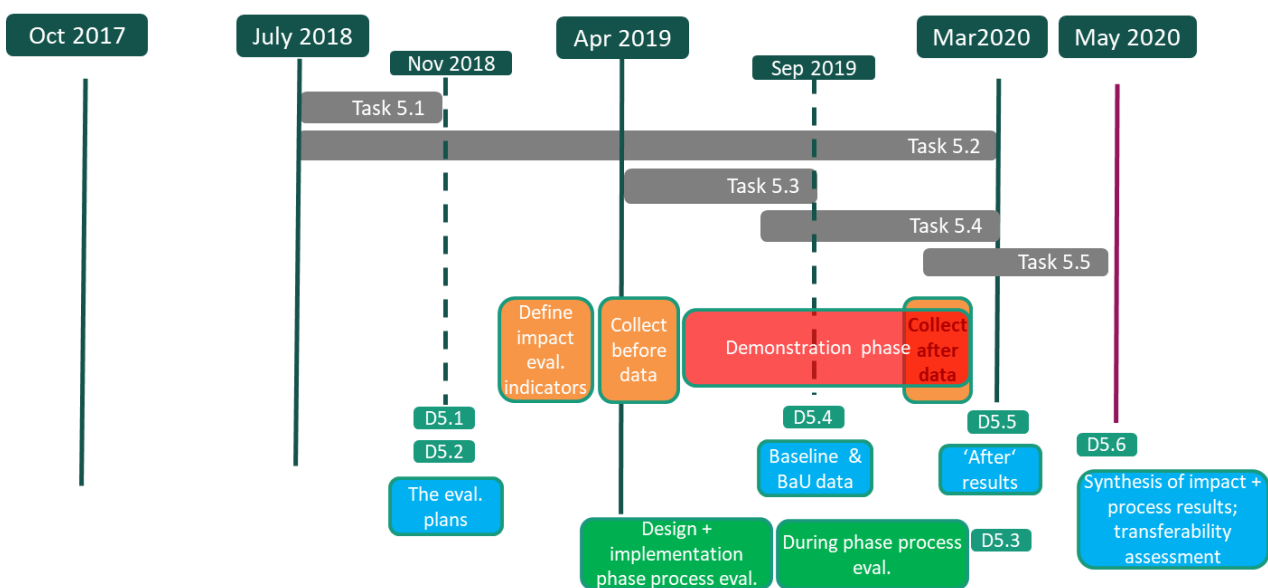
Oct 2017

July 2018

Nov 2018

Apr 2019

Sep 2019

Mar2020

May 2020

Task 5.1

Task 5.2

Task 5.3

Task 5.4

Task 5.5

Define impact eval. indicators

Collect before data

Demonstration phase

Collect after data

D5.1

D5.2

The eval. plans

D5.4

Baseline & BaU data

D5.5

'After' results

D5.6

Synthesis of impact + process results; transferability assessment

Design + implementation phase process eval.

During phase process eval.

D5.3